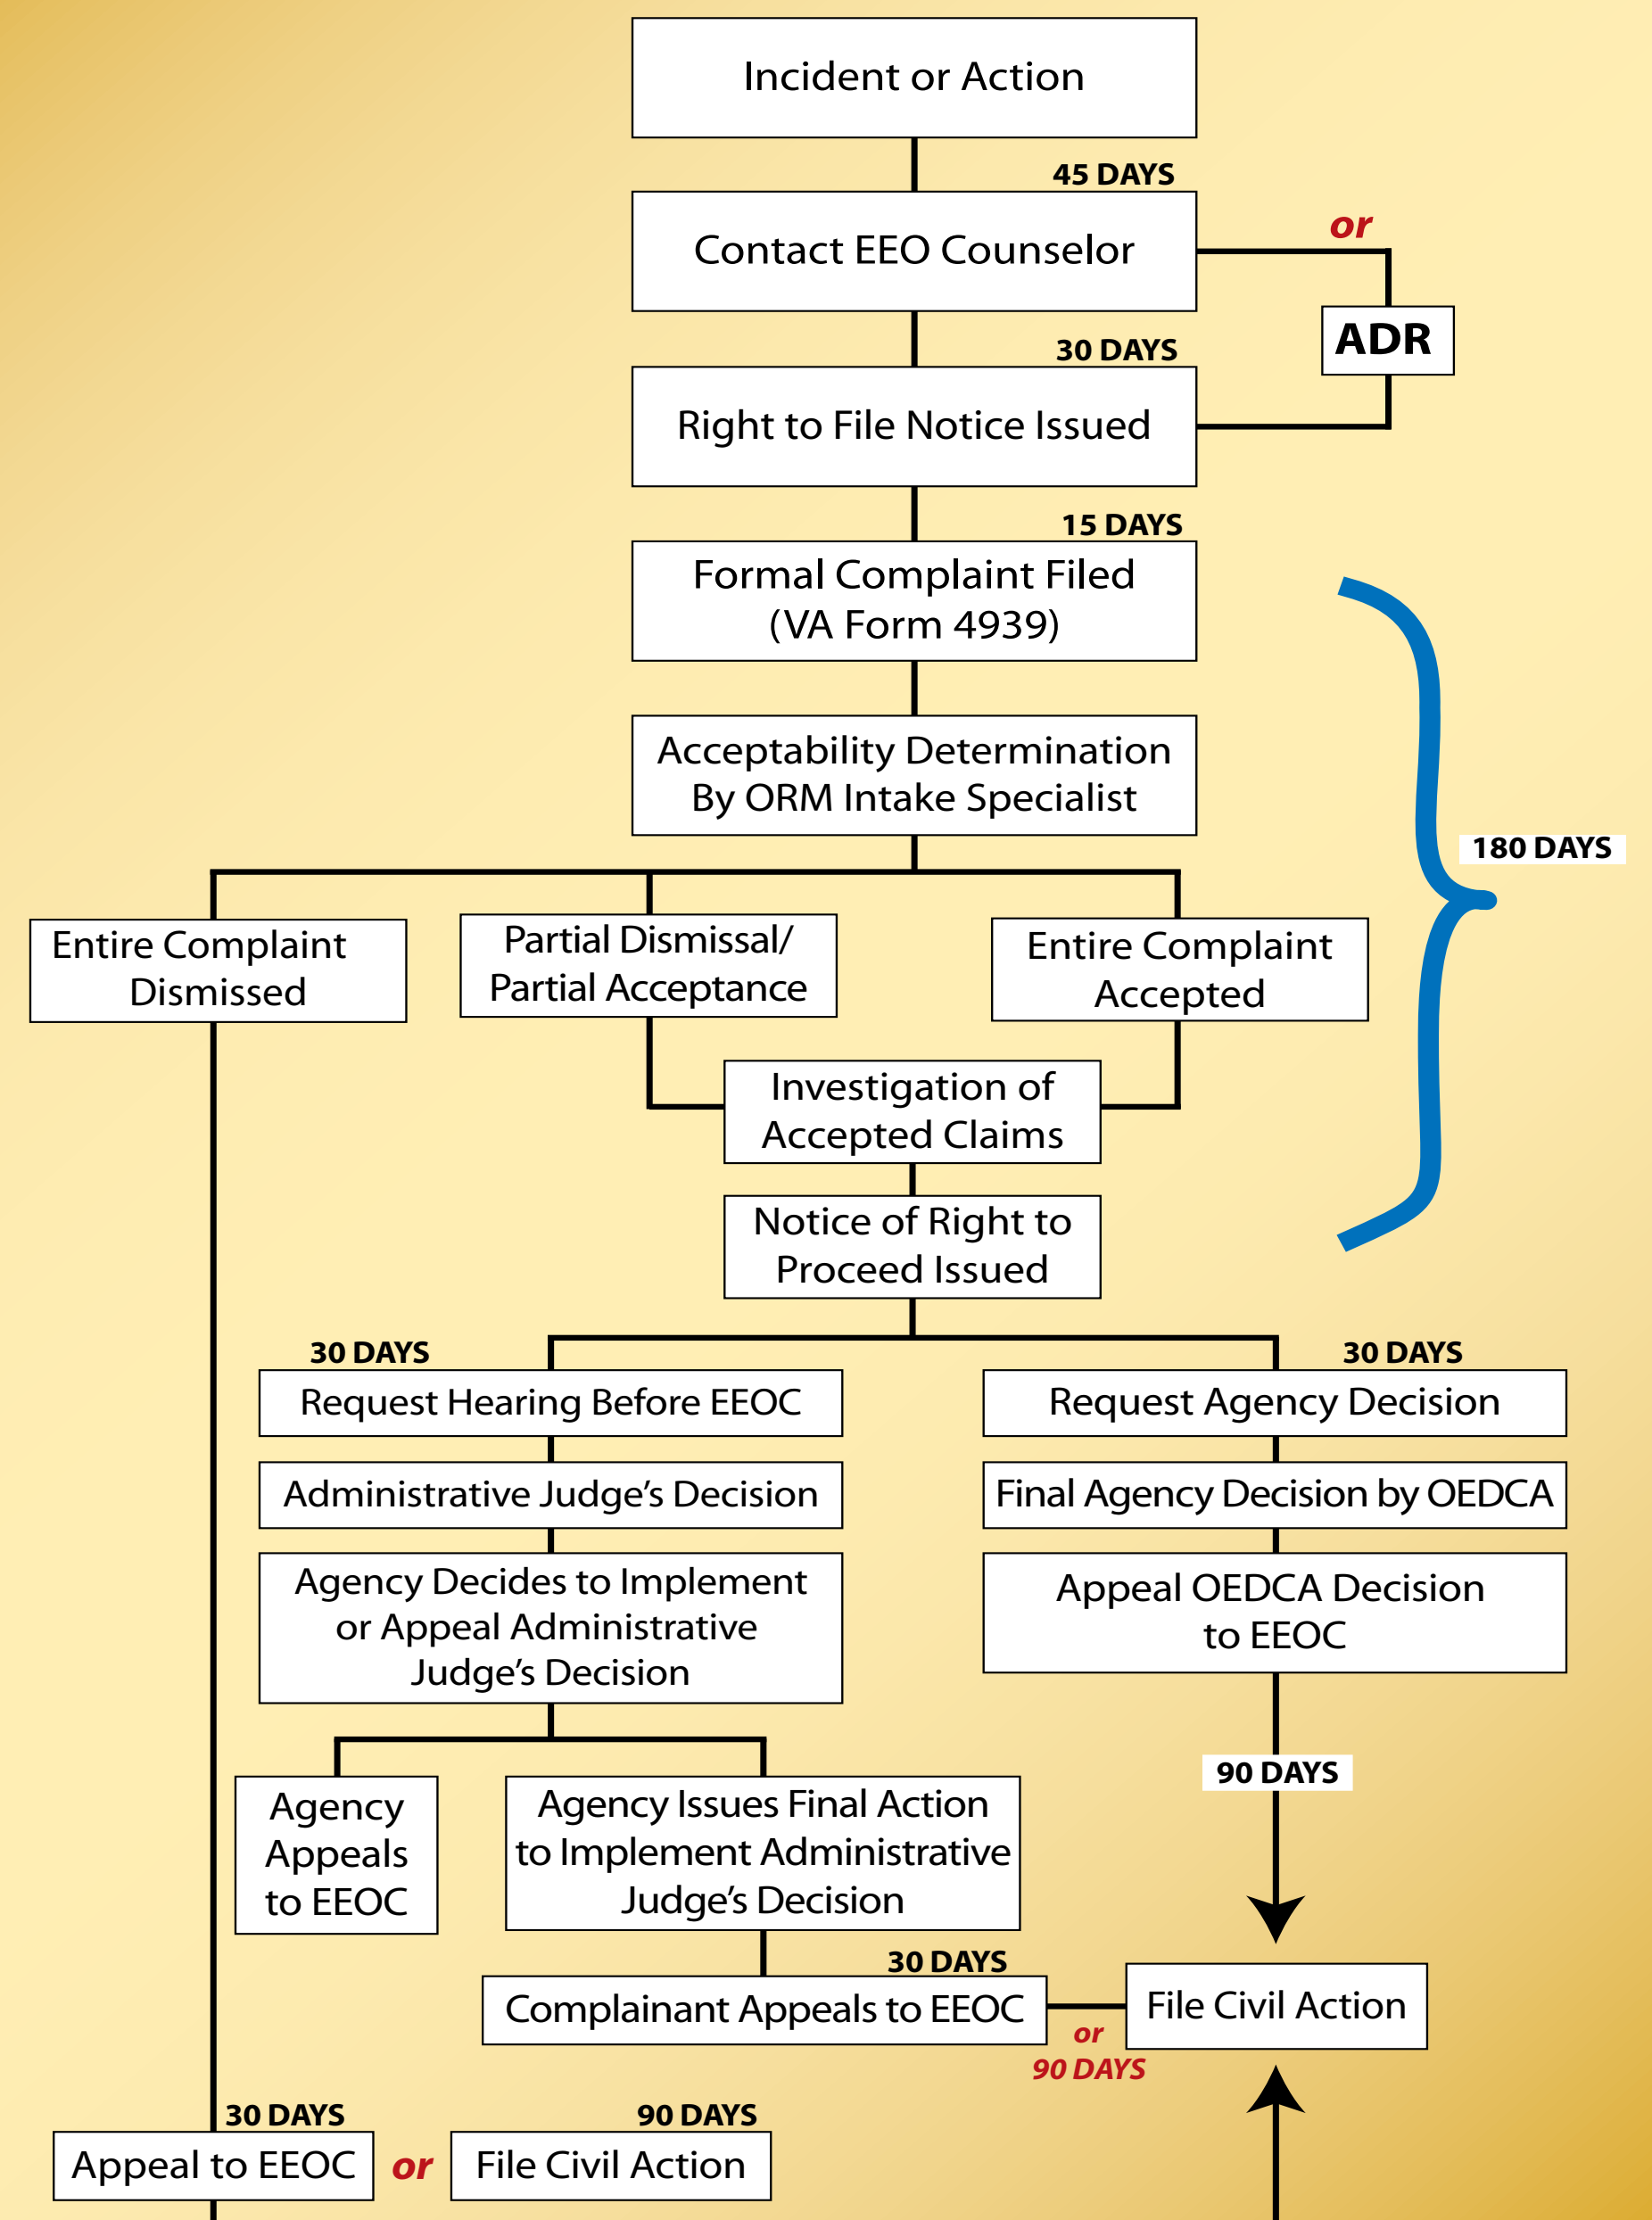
Incident or Action

45 DAYS

Contact EEO Counselor

or

ADR

30 DAYS

Right to File Notice Issued

15 DAYS

Formal Complaint Filed (VA Form 4939)

Acceptability Determination By ORM Intake Specialist

180 DAYS

Entire Complaint Dismissed

Partial Dismissal/ Partial Acceptance

Entire Complaint Accepted

Investigation of Accepted Claims

Notice of Right to Proceed Issued

30 DAYS

Request Hearing Before EEOC

30 DAYS

Request Agency Decision

Administrative Judge's Decision

Final Agency Decision by OEDCA

Agency Decides to Implement or Appeal Administrative Judge's Decision

Appeal OEDCA Decision to EEOC

90 DAYS

Agency Appeals to EEOC

Agency Issues Final Action to Implement Administrative Judge's Decision

30 DAYS

Complainant Appeals to EEOC

or

90 DAYS

File Civil Action

30 DAYS

Appeal to EEOC

or

90 DAYS

File Civil Action